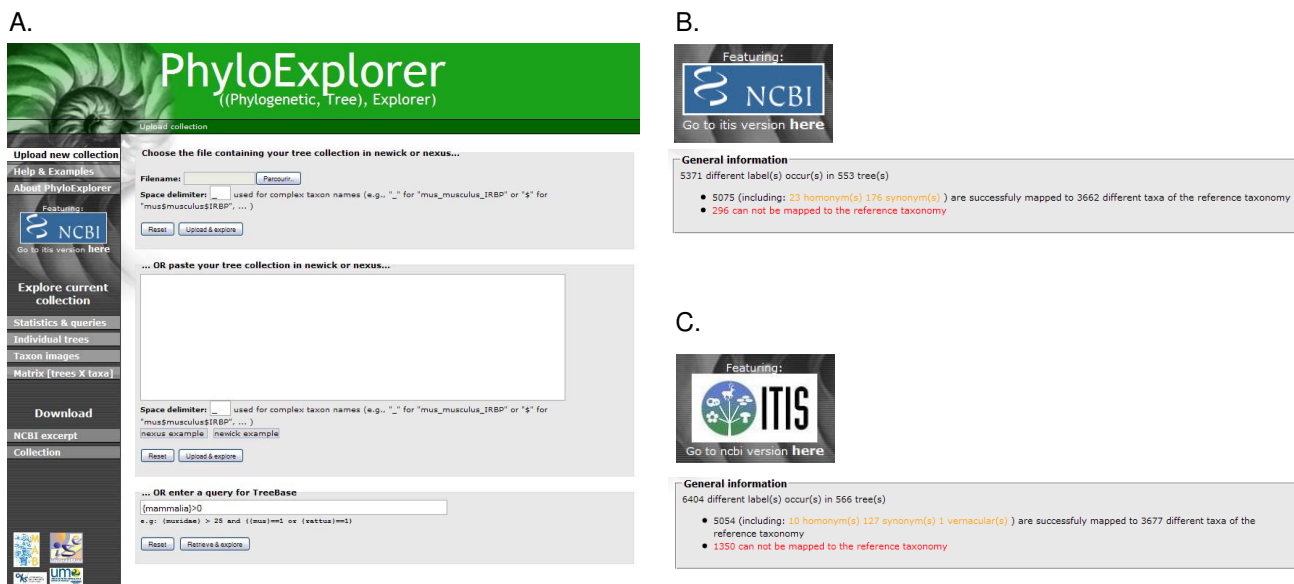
A.

PhyloExplorer
((Phylogenetic, Tree), Explorer)

Upload collection

Upload new collection
Help & Examples
About PhyloExplorer
Featuring:
NCBI
Go to itis version here

Explore current collection
Statistics & queries
Individual trees
Taxon images
Matrix [trees X taxa]

Download
NCBI excerpt
Collection

Choose the file containing your tree collection in newick or nexus...

Filename: Parcourir...
Space delimiter: _ used for complex taxon names (e.g., "_" for "mus_musculus_IRBP" or "$" for "mus$musculus$IRBP", ... )
Reset Upload & explore

... OR paste your tree collection in newick or nexus...

Space delimiter: _ used for complex taxon names (e.g., "_" for "mus_musculus_IRBP" or "$" for "mus$musculus$IRBP", ... )
nexus example newick example
Reset Upload & explore

... OR enter a query for TreeBase
{mammalia}>0
e.g: (muridae) > 25 and ((mus)==1 or (rattus)==1)
Reset Retrieve & explore

B.

Featuring:
NCBI
Go to itis version here

General information
5371 different label(s) occur(s) in 553 tree(s)
• 5075 (including: 23 homonym(s) 176 synonym(s) ) are successfuly mapped to 3662 different taxa of the reference taxonomy
• 296 can not be mapped to the reference taxonomy

C.

Featuring:
ITIS
Go to ncbi version here

General information
6404 different label(s) occur(s) in 566 tree(s)
• 5054 (including: 10 homonym(s) 127 synonym(s) 1 vernacular(s) ) are successfuly mapped to 3677 different taxa of the reference taxonomy
• 1350 can not be mapped to the reference taxonomy